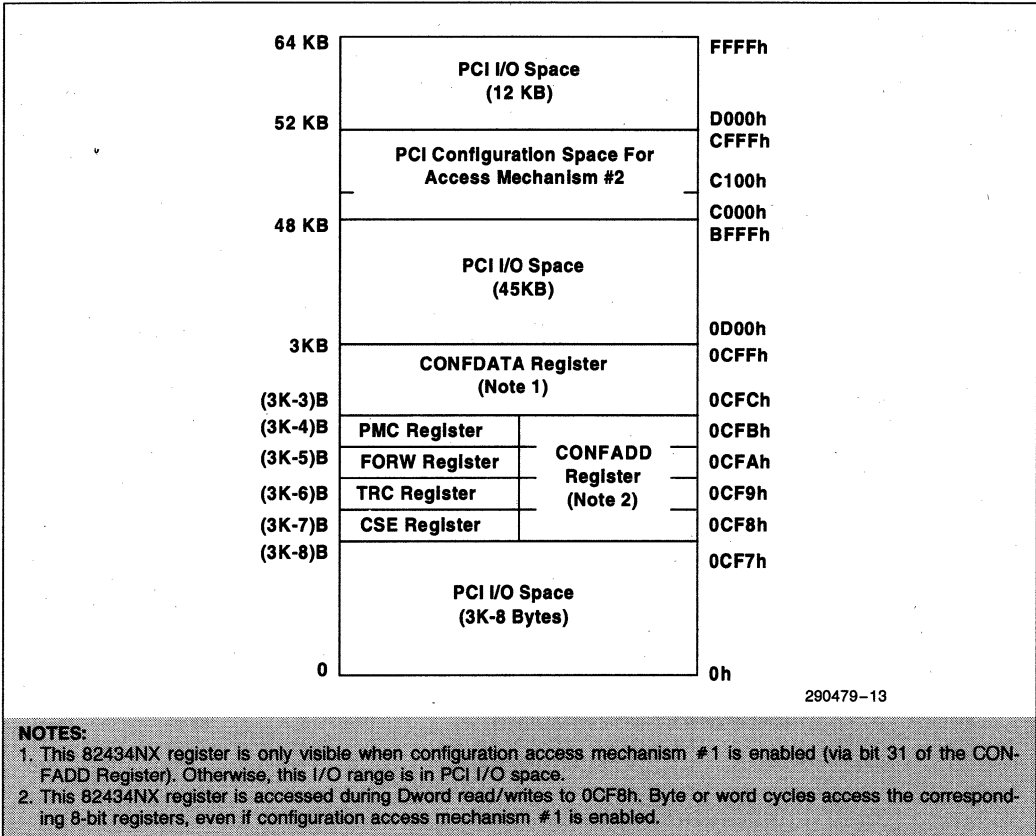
64 KB
PCI I/O Space
(12 KB)
FFFFh

52 KB
D000h
CFFFh
PCI Configuration Space For
Access Mechanism #2
C100h
C000h

48 KB
BFFFh
PCI I/O Space
(45KB)
0D00h

3KB
0CFFh
CONFDATA Register
(Note 1)

(3K-3)B
0CFCh

(3K-4)B
PMC Register
0CFBh

(3K-5)B
FORW Register
CONFADD
Register
(Note 2)
0CFAh

(3K-6)B
TRC Register
0CF9h

(3K-7)B
CSE Register
0CF8h

(3K-8)B
0CF7h

PCI I/O Space
(3K-8 Bytes)

0
0h

290479–13

NOTES:
1. This 82434NX register is only visible when configuration access mechanism #1 is enabled (via bit 31 of the CONFADD Register). Otherwise, this I/O range is in PCI I/O space.
2. This 82434NX register is accessed during Dword read/writes to 0CF8h. Byte or word cycles access the corresponding 8-bit registers, even if configuration access mechanism #1 is enabled.